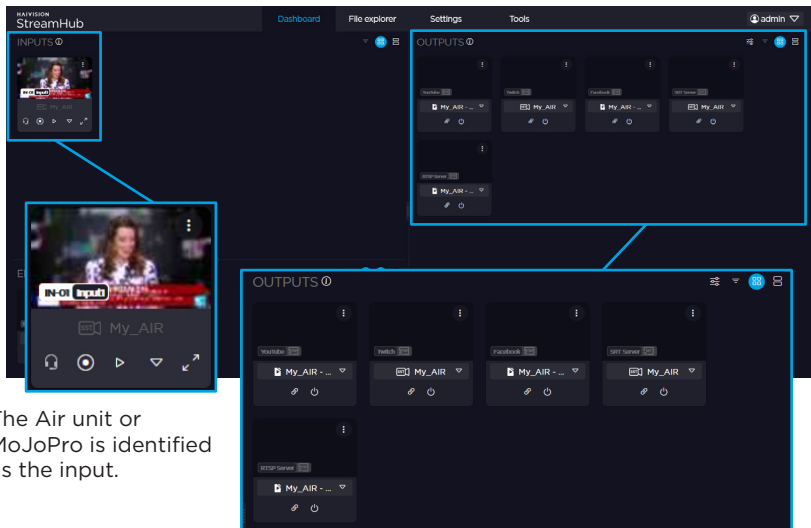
HAIVISION
StreamHub

Dashboard File explorer Settings Tools admin

INPUTS

IN-01 Input
My_AIR

OUTPUTS

Youtube
My_AIR - ...

Twitch
My_AIR

Facebook
My_AIR - ...

SRT Server
My_AIR

RTSP Server
My_AIR - ...

IN-01 Input
My_AIR

OUTPUTS

Youtube
My_AIR - ...

Twitch
My_AIR

Facebook
My_AIR - ...

SRT Server
My_AIR

RTSP Server
My_AIR - ...

The Air unit or MoJoPro is identified as the input.